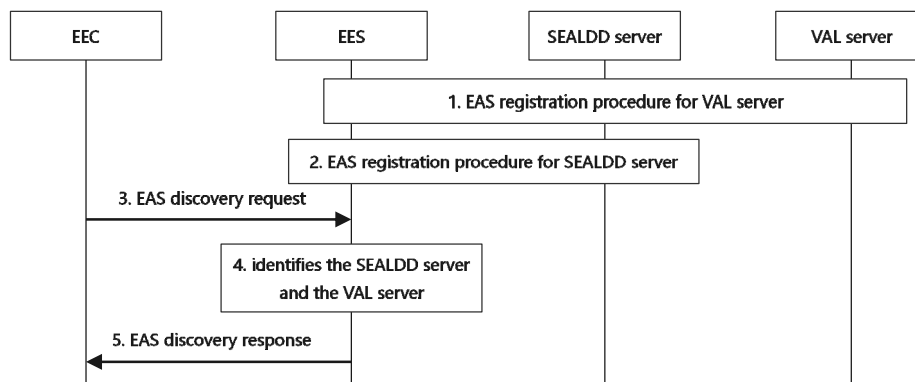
EEC

EES

SEALDD server

VAL server

1. EAS registration procedure for VAL server

2. EAS registration procedure for SEALDD server

3. EAS discovery request

4. identifies the SEALDD server and the VAL server

5. EAS discovery response